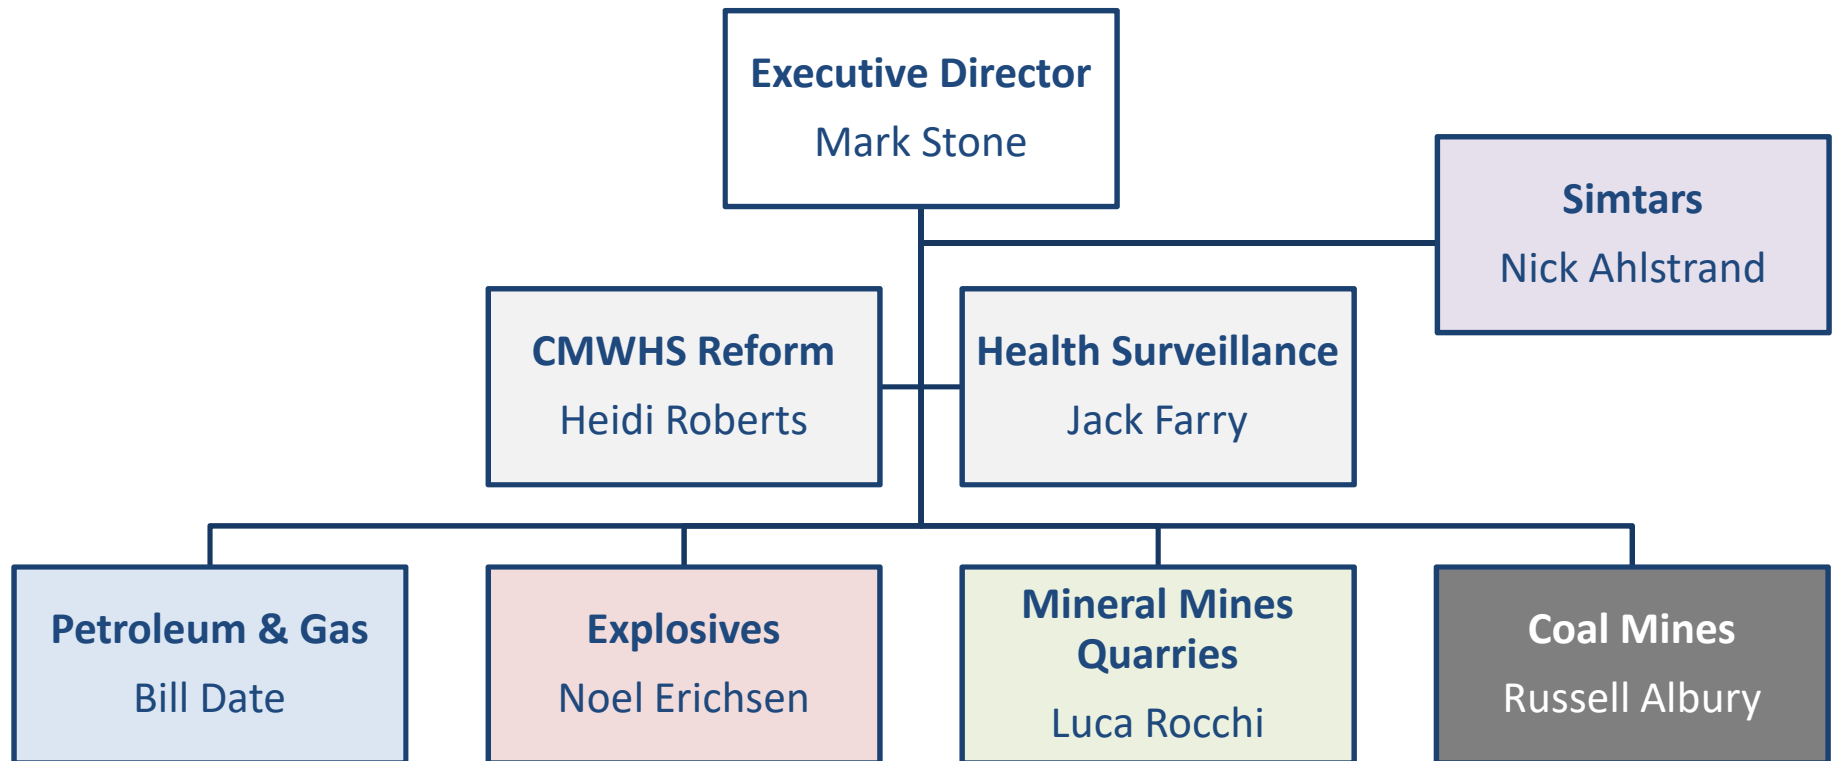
Executive Director
Mark Stone

Simtars
Nick Ahlstrand

CMWHS Reform
Heidi Roberts

Health Surveillance
Jack Farry

Petroleum & Gas
Bill Date

Explosives
Noel Erichsen

Mineral Mines Quarries
Luca Rocchi

Coal Mines
Russell Albury